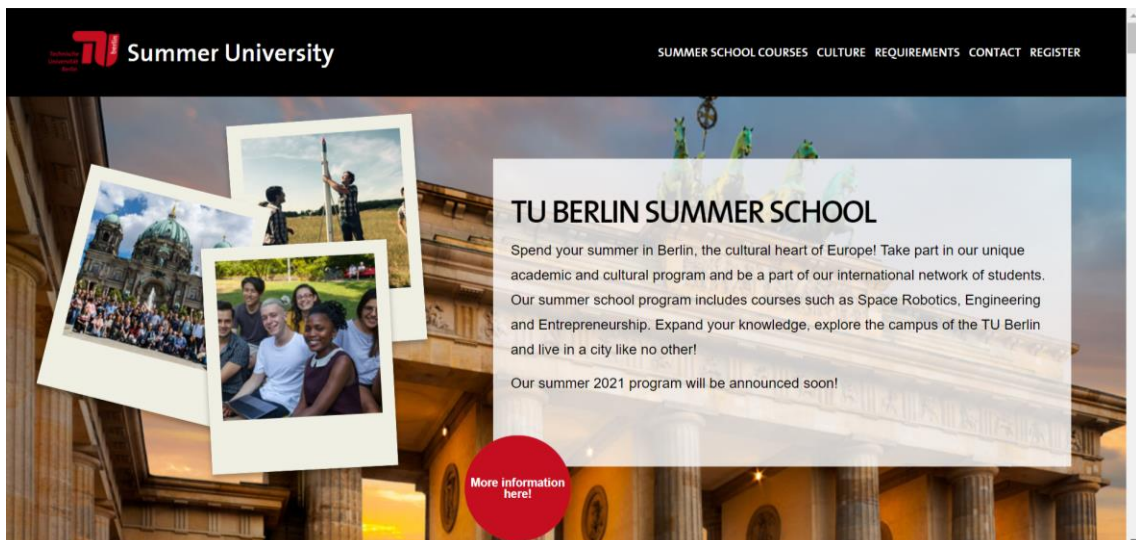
Technische Universität Berlin

Summer University

SUMMER SCHOOL COURSES CULTURE REQUIREMENTS CONTACT REGISTER

TU BERLIN SUMMER SCHOOL

Spend your summer in Berlin, the cultural heart of Europe! Take part in our unique academic and cultural program and be a part of our international network of students. Our summer school program includes courses such as Space Robotics, Engineering and Entrepreneurship. Expand your knowledge, explore the campus of the TU Berlin and live in a city like no other!

Our summer 2021 program will be announced soon!

More information here!